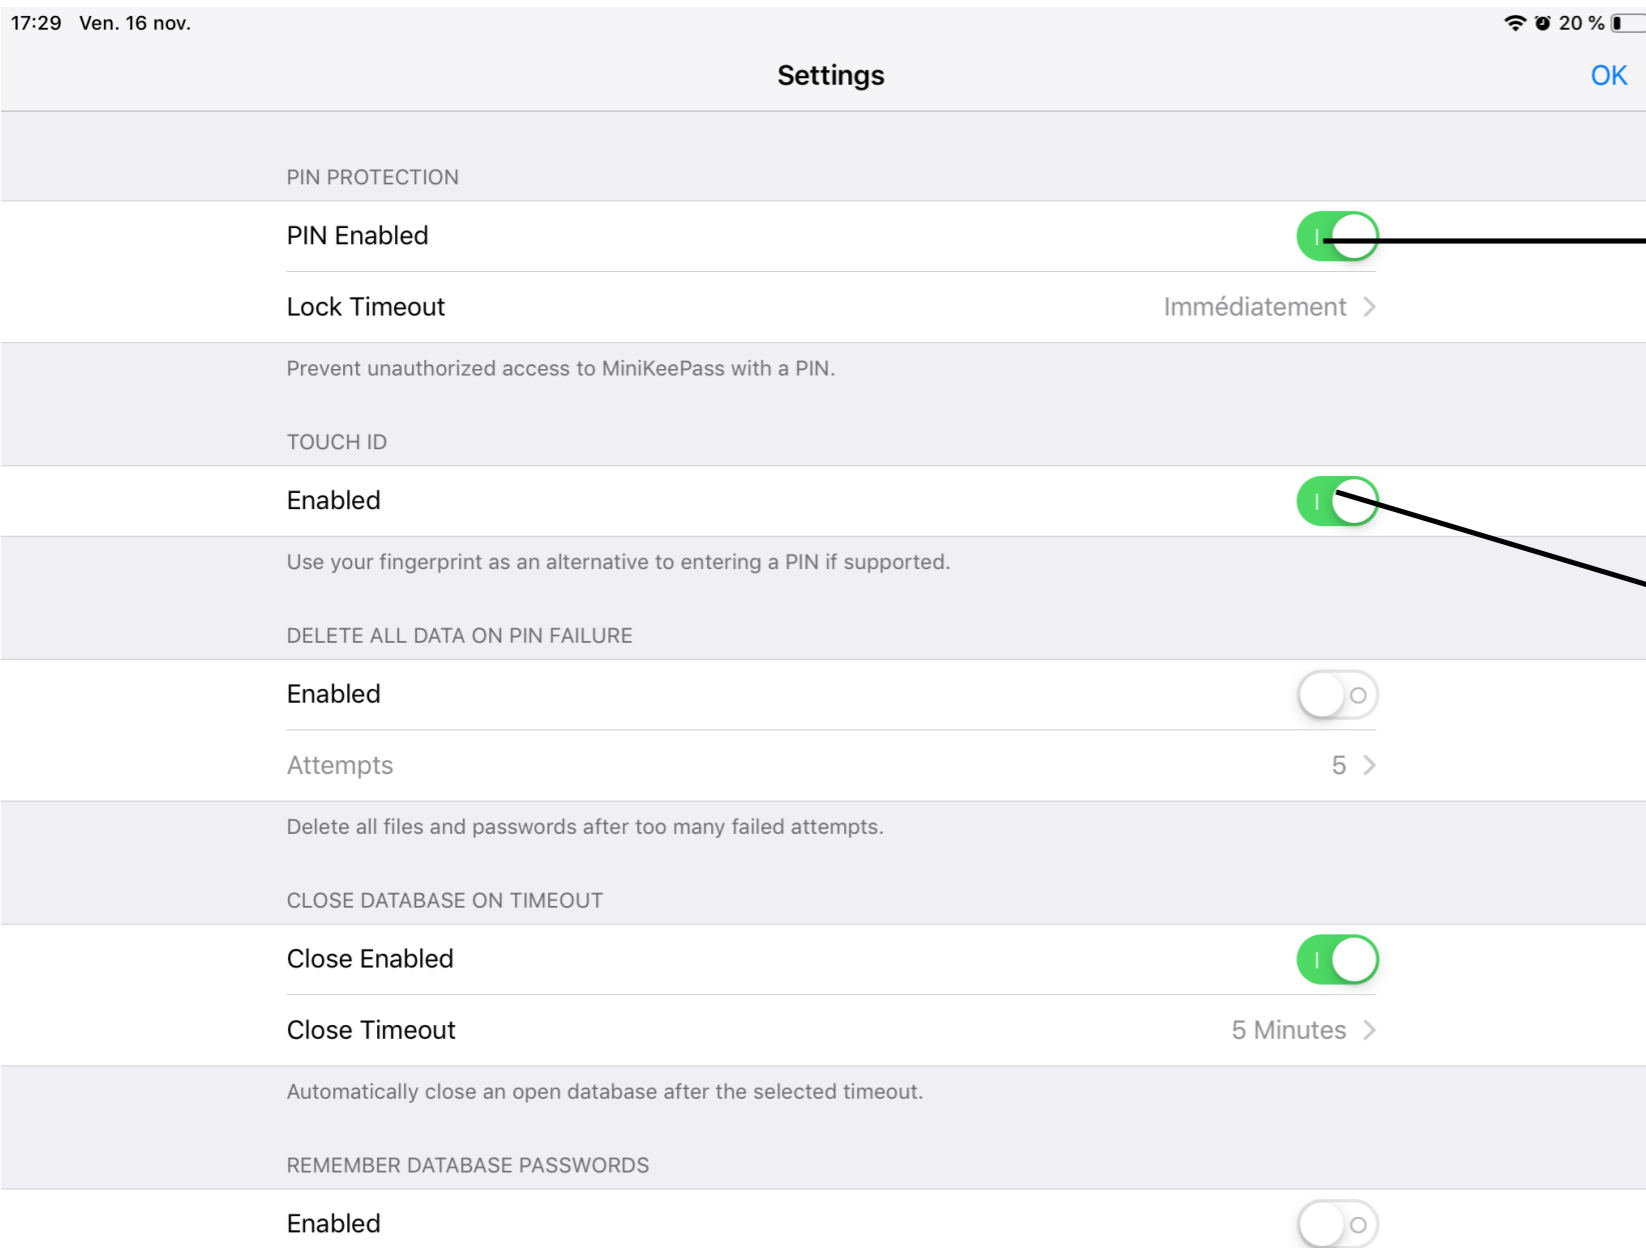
17:29 Ven. 16 nov.

20 %

Settings

OK

PIN PROTECTION

PIN Enabled

Lock Timeout

Immédiatement

Prevent unauthorized access to MiniKeePass with a PIN.

TOUCH ID

Enabled

Use your fingerprint as an alternative to entering a PIN if supported.

DELETE ALL DATA ON PIN FAILURE

Enabled

Attempts

5

Delete all files and passwords after too many failed attempts.

CLOSE DATABASE ON TIMEOUT

Close Enabled

Close Timeout

5 Minutes

Automatically close an open database after the selected timeout.

REMEMBER DATABASE PASSWORDS

Enabled